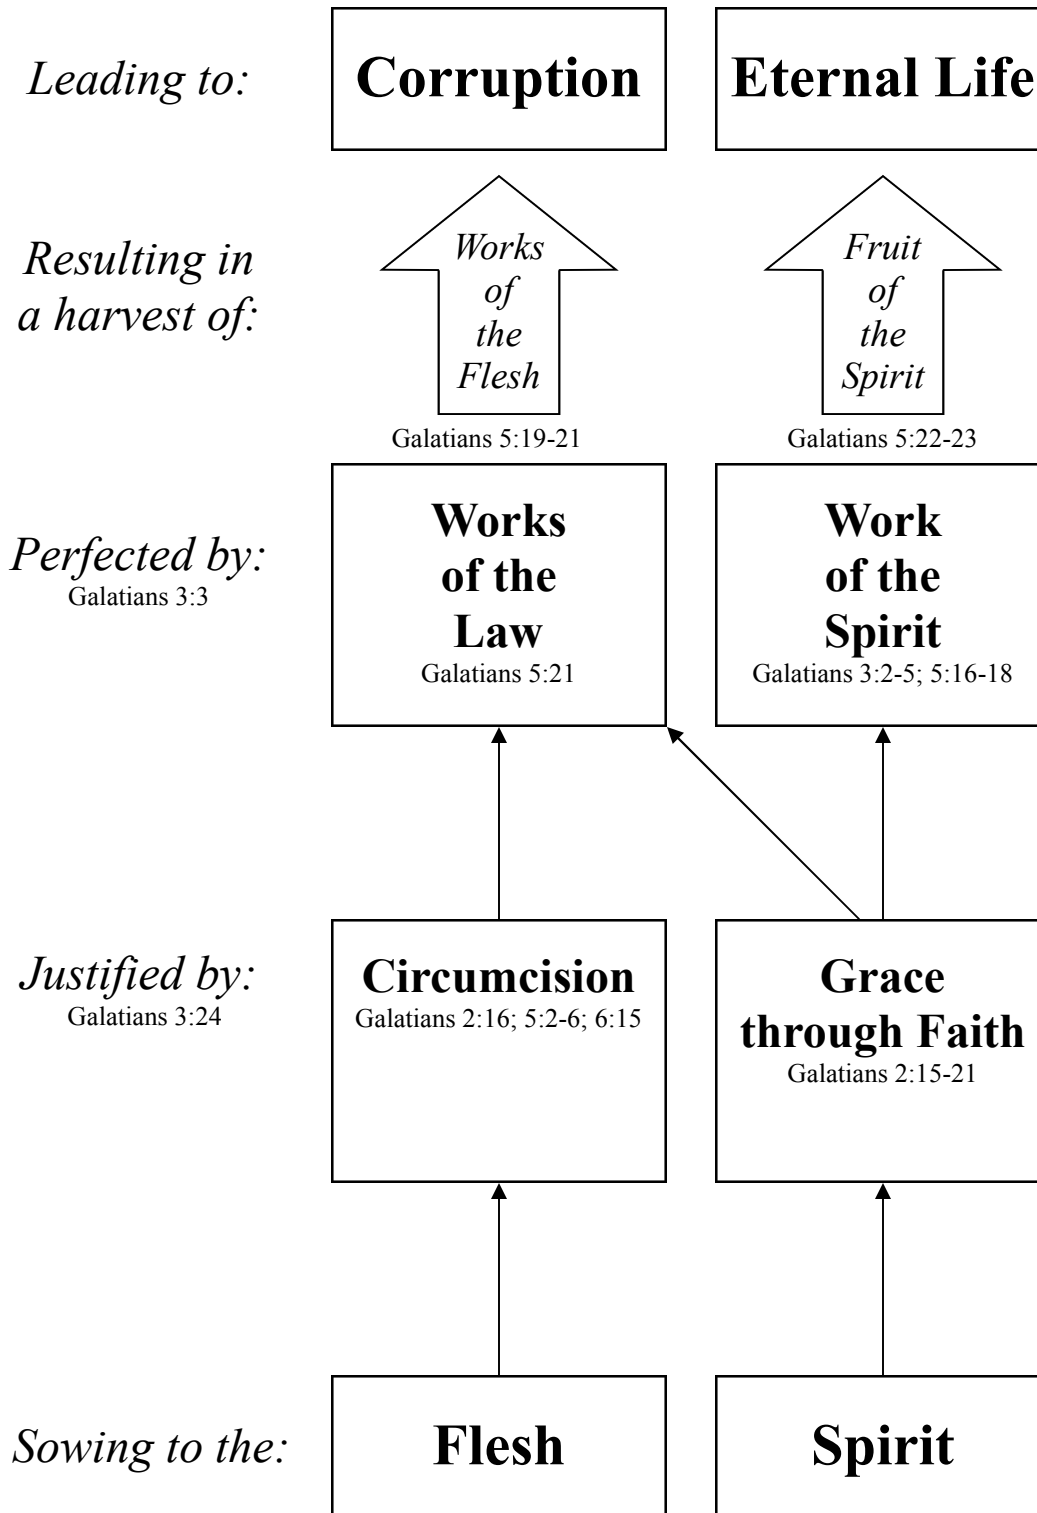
Leading to: Corruption Eternal Life

Resulting in a harvest of:

Works of the Flesh
Galatians 5:19-21

Fruit of the Spirit
Galatians 5:22-23

Perfected by:
Galatians 3:3

Works of the Law
Galatians 5:21

Work of the Spirit
Galatians 3:2-5; 5:16-18

Justified by:
Galatians 3:24

Circumcision
Galatians 2:16; 5:2-6; 6:15

Grace through Faith
Galatians 2:15-21

Sowing to the: Flesh Spirit